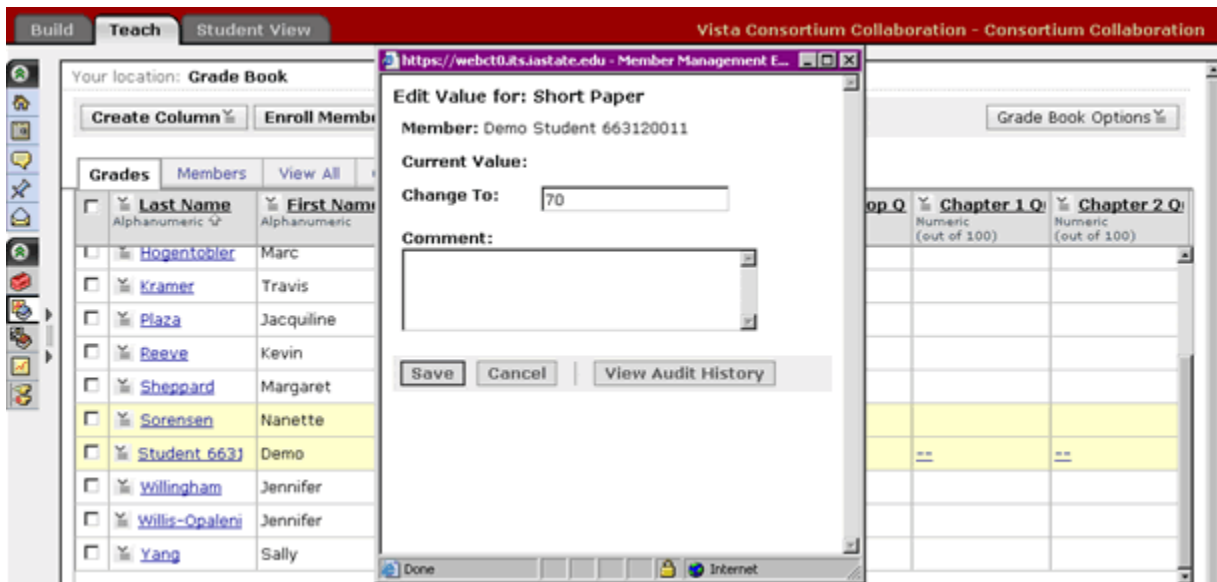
Build | Teach | Student View

Vista Consortium Collaboration - Consortium Collaboration

Your location: Grade Book

Create Column | Enroll Membe

Grade Book Options

Grades | Members | View All

| | Last Name Alphanumeric | First Name Alphanumeric | op Q | Chapter 1 Q Numeric (out of 100) | Chapter 2 Q Numeric (out of 100) |
|---|---|---|---|---|---|
| | Hogentobler | Marc | | | |
| | Kramer | Travis | | | |
| | Plaza | Jacquiline | | | |
| | Reeve | Kevin | | | |
| | Sheppard | Margaret | | | |
| | Sorensen | Nanette | | | |
| | Student 663 | Demo | | -- | -- |
| | Willingham | Jennifer | | | |
| | Willis-Opaleni | Jennifer | | | |
| | Yang | Sally | | | |

https://webct0.its.iastate.edu - Member Management E...

Edit Value for: Short Paper

Member: Demo Student 663120011

Current Value:

Change To: 70

Comment:

Save | Cancel | View Audit History

Done | Internet